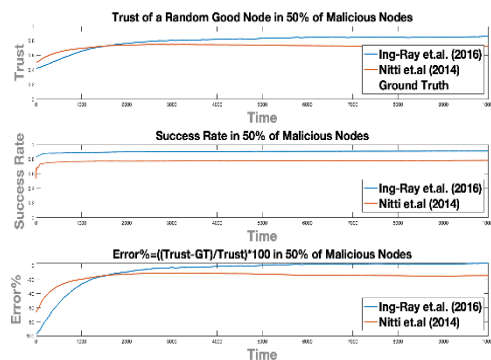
Trust of a Random Good Node in 50% of Malicious Nodes

Trust

Ing-Ray et.al. (2016)
Nitti et.al (2014)
Ground Truth

0 1000 2000 3000 4000 5000 6000 7000 8000 9000

Time

Success Rate in 50% of Malicious Nodes

Success Rate

Ing-Ray et.al. (2016)
Nitti et.al (2014)

0 1000 2000 3000 4000 5000 6000 7000 8000 9000

Time

Error%=((Trust-GT)/Trust)*100 in 50% of Malicious Nodes

Error%

Ing-Ray et.al. (2016)
Nitti et.al (2014)

0 1000 2000 3000 4000 5000 6000 7000 8000 9000

Time